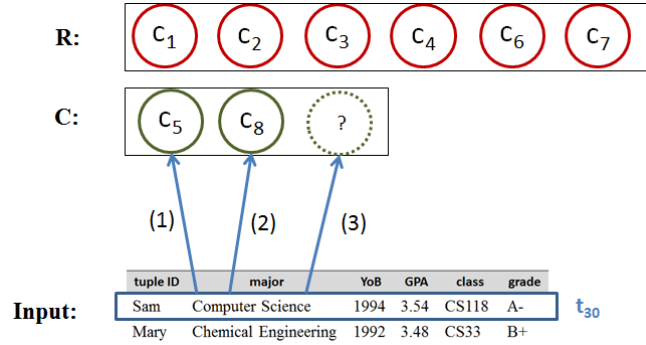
R: $c_1$ $c_2$ $c_3$ $c_4$ $c_6$ $c_7$

C: $c_5$ $c_8$ ?

(1) (2) (3)

Input:

| tuple ID | major | YoB | GPA | class | grade |
|---|---|---|---|---|---|
| Sam | Computer Science | 1994 | 3.54 | CS118 | A- |
| Mary | Chemical Engineering | 1992 | 3.48 | CS33 | B+ |

$t_{30}$